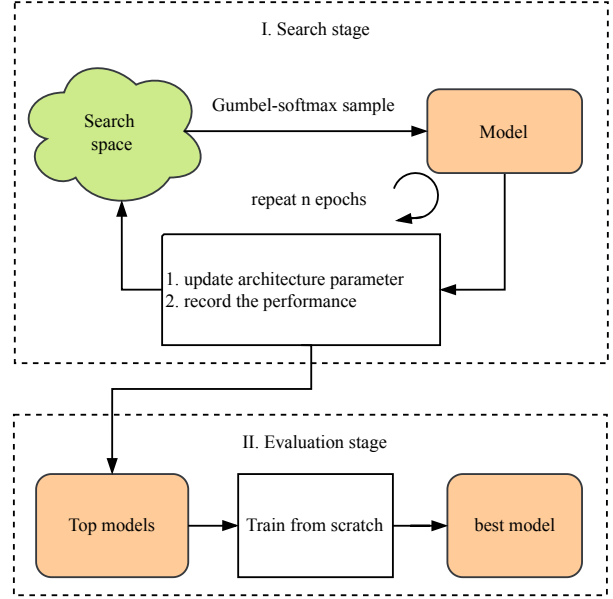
I. Search stage

Search space

Gumbel-softmax sample

Model

repeat n epochs

1. update architecture parameter
2. record the performance

II. Evaluation stage

Top models

Train from scratch

best model